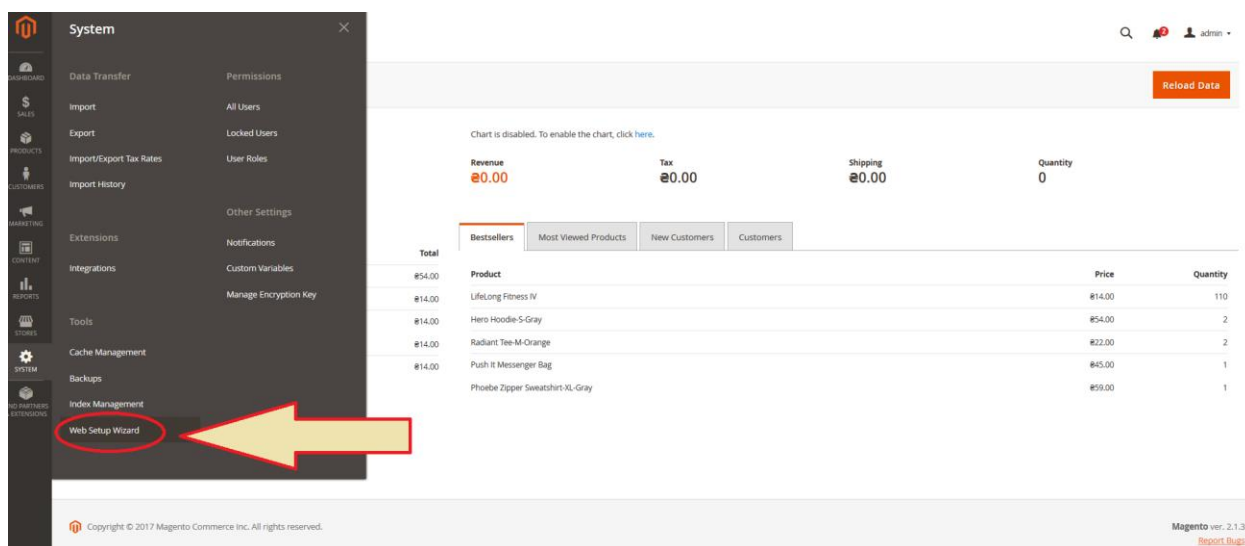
DASHBOARD
SALES
PRODUCTS
CUSTOMERS
MARKETING
CONTENT
REPORTS
STORES
SYSTEM
FIND PARTNERS & EXTENSIONS

System

Data Transfer
Import
Export
Import/Export Tax Rates
Import History

Extensions
Integrations

Tools
Cache Management
Backups
Index Management
Web Setup Wizard

Permissions
All Users
Locked Users
User Roles

Other Settings
Notifications
Custom Variables
Manage Encryption Key

admin

Reload Data

Chart is disabled. To enable the chart, click here.

Revenue
₴0.00

Tax
₴0.00

Shipping
₴0.00

Quantity
0

Total
₴54.00
₴14.00
₴14.00
₴14.00
₴14.00

Bestsellers | Most Viewed Products | New Customers | Customers

| Product | Price | Quantity |
|---|---|---|
| LifeLong Fitness IV | ₴14.00 | 110 |
| Hero Hoodie-S-Gray | ₴54.00 | 2 |
| Radiant Tee-M-Orange | ₴22.00 | 2 |
| Push It Messenger Bag | ₴45.00 | 1 |
| Phoebe Zipper Sweatshirt-XL-Gray | ₴59.00 | 1 |

Copyright © 2017 Magento Commerce Inc. All rights reserved.

Magento ver. 2.1.3
Report Bugs